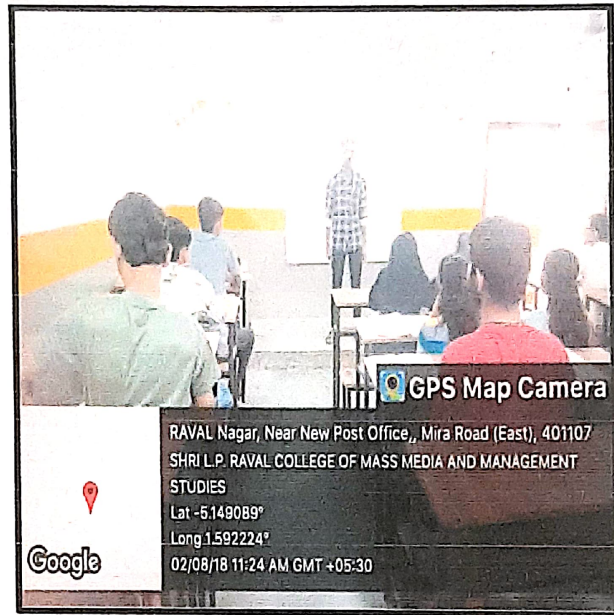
GPS Map Camera

RAVAL Nagar, Near New Post Office,, Mira Road (East), 401107
SHRI L.P. RAVAL COLLEGE OF MASS MEDIA AND MANAGEMENT STUDIES
Lat -5.149089°
Long 1.592224°
02/08/18 11:24 AM GMT +05:30

Google